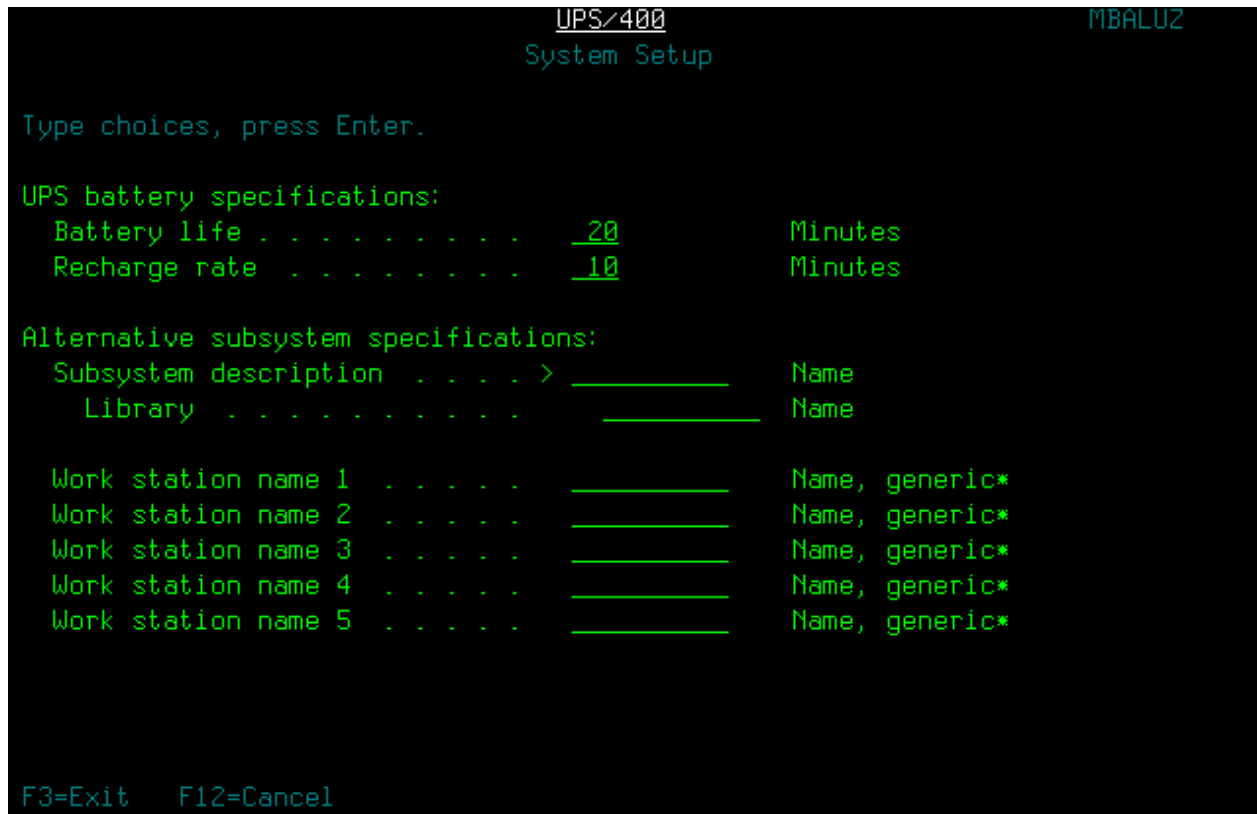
UPS/400 MBALUZ
System Setup

Type choices, press Enter.

UPS battery specifications:
Battery life . . . . . . . . . . 20 Minutes
Recharge rate . . . . . . . . . 10 Minutes

Alternative subsystem specifications:
Subsystem description . . . . > __________ Name
Library . . . . . . . . . . __________ Name

Work station name 1 . . . . . __________ Name, generic*
Work station name 2 . . . . . __________ Name, generic*
Work station name 3 . . . . . __________ Name, generic*
Work station name 4 . . . . . __________ Name, generic*
Work station name 5 . . . . . __________ Name, generic*

F3=Exit F12=Cancel